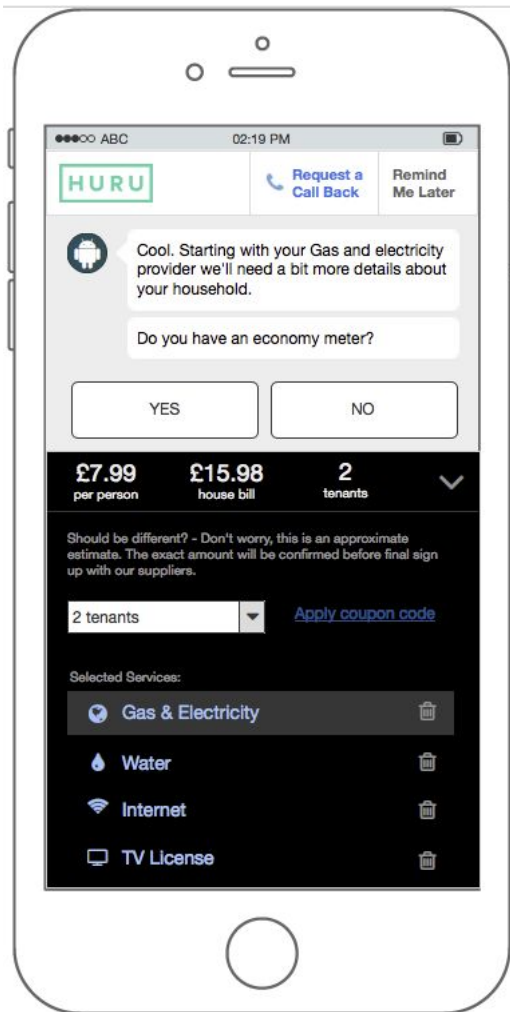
●●●○○ ABC 02:19 PM

HURU

Request a Call Back

Remind Me Later

Cool. Starting with your Gas and electricity provider we'll need a bit more details about your household.

Do you have an economy meter?

YES

NO

£7.99 per person

£15.98 house bill

2 tenants

Should be different? - Don't worry, this is an approximate estimate. The exact amount will be confirmed before final sign up with our suppliers.

2 tenants

Apply coupon code

Selected Services:

Gas & Electricity

Water

Internet

TV License